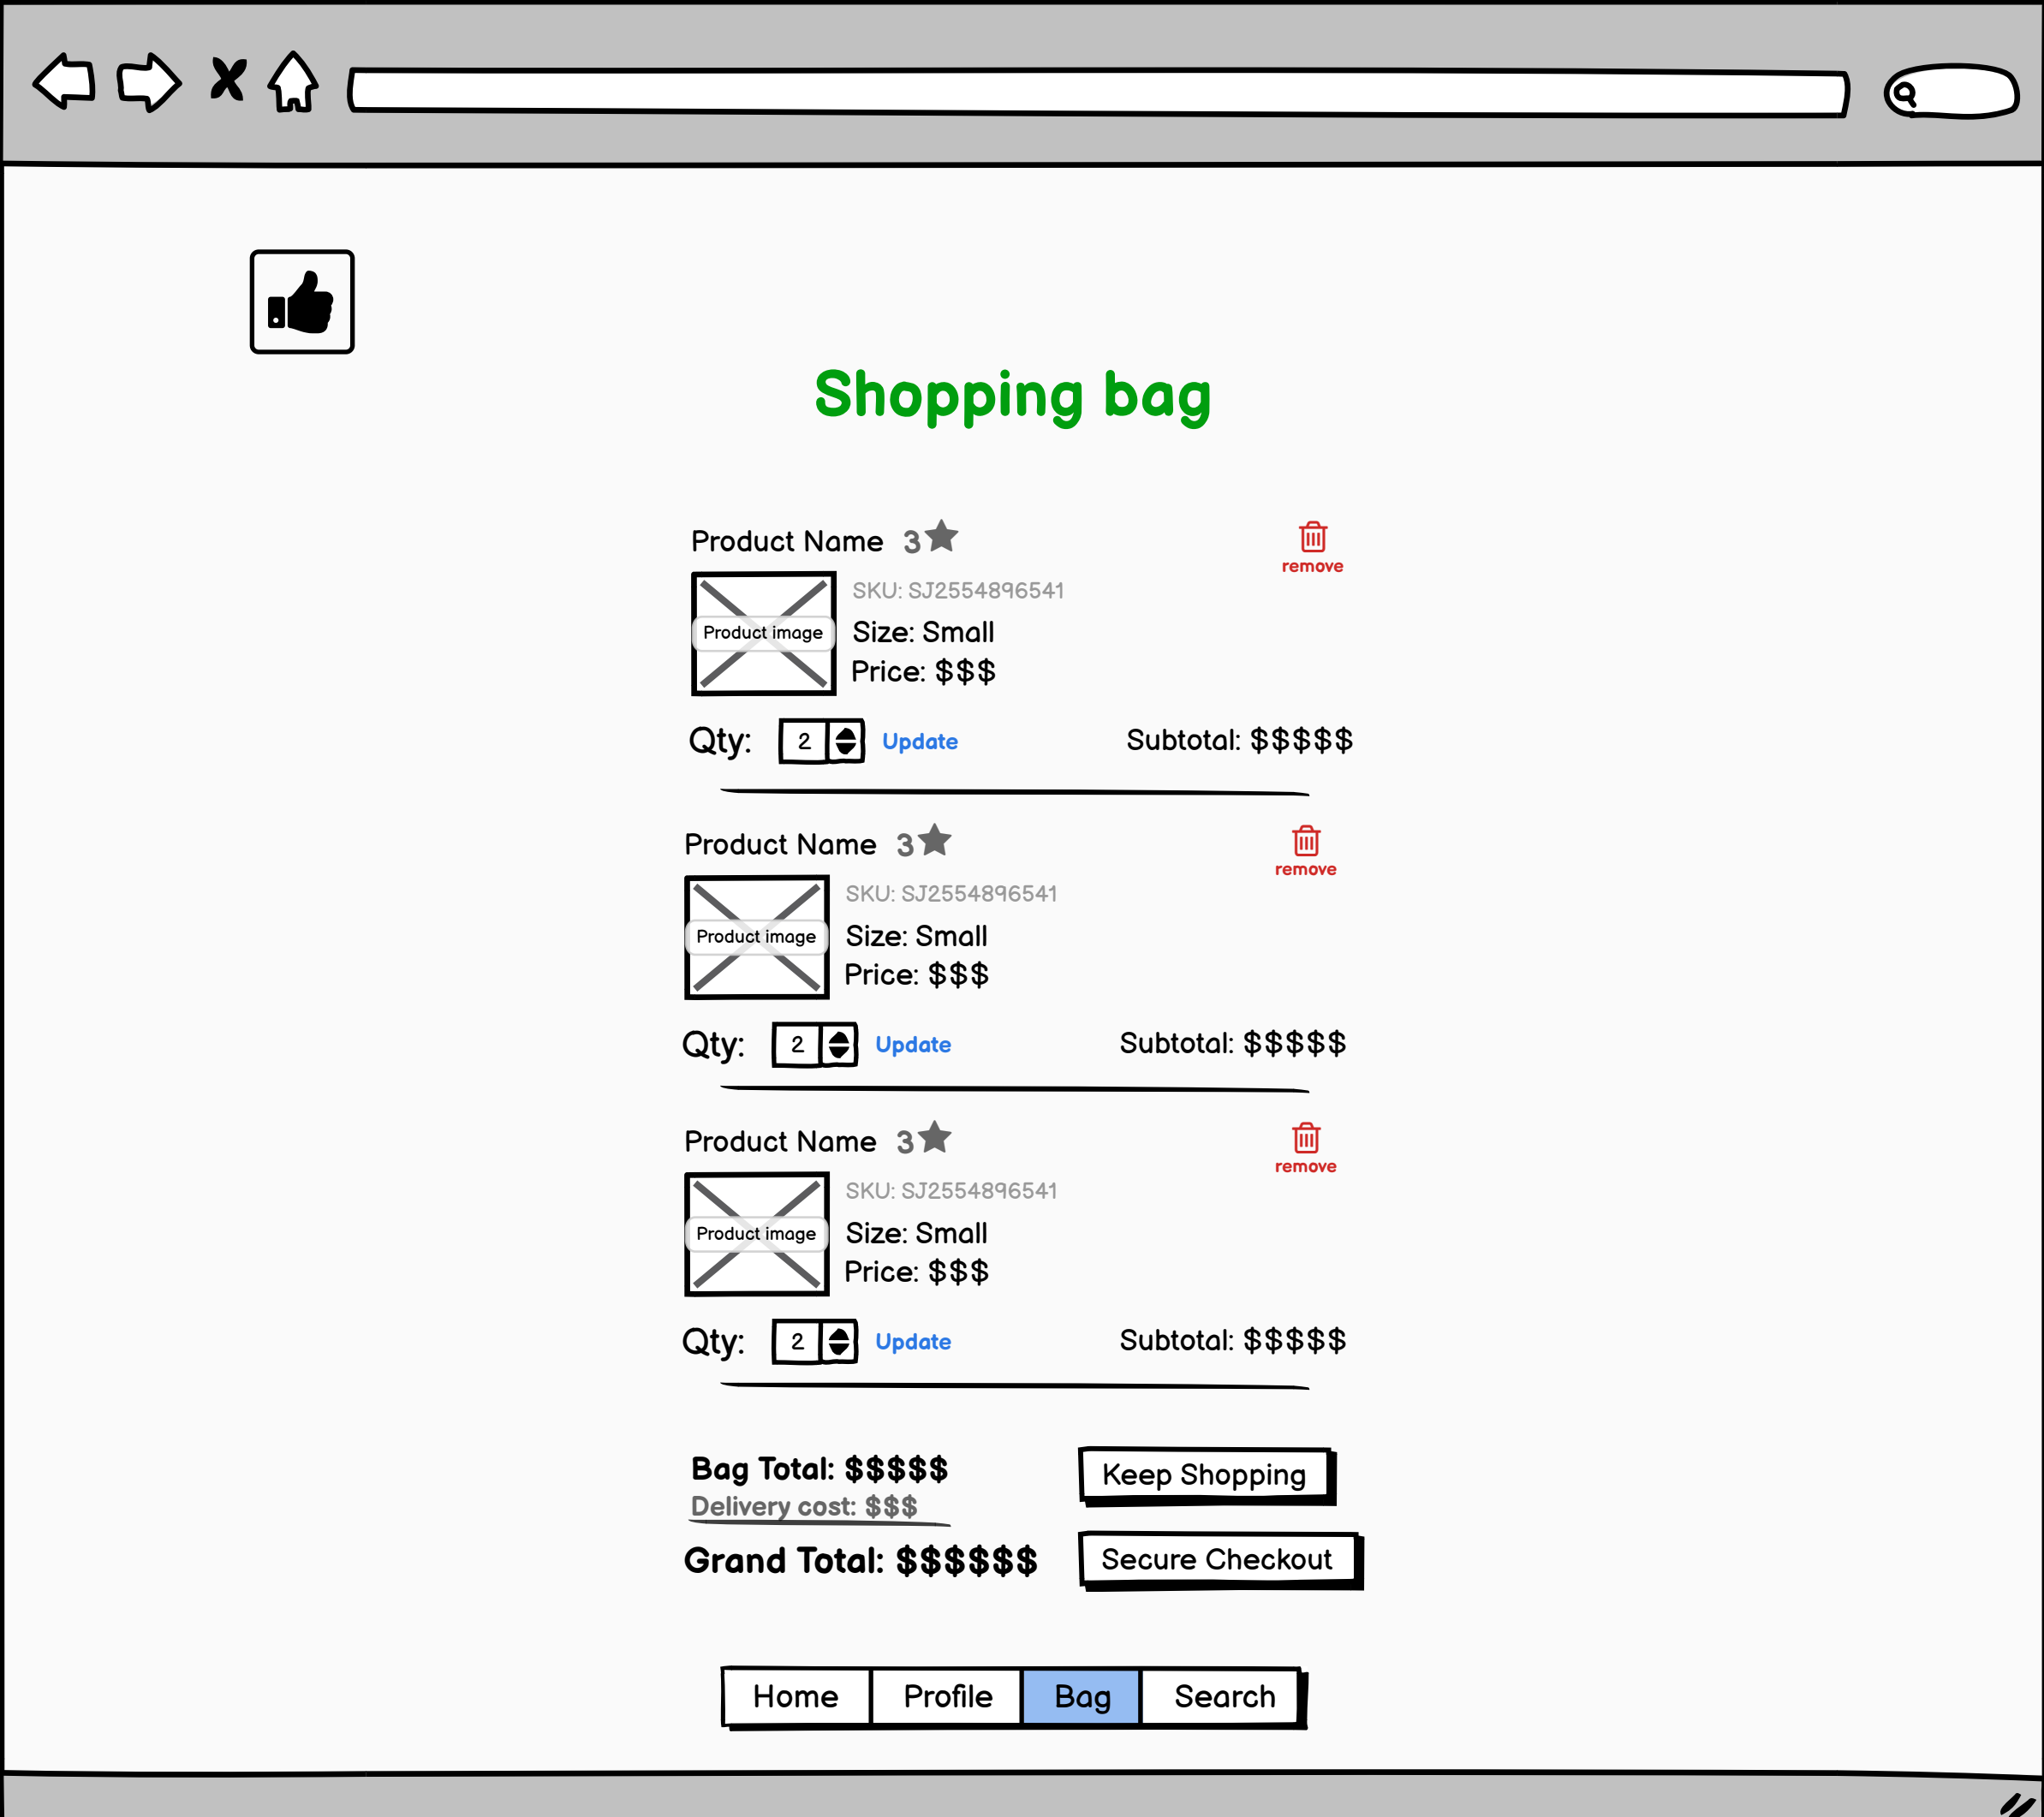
Shopping bag

Product Name 3

remove

Product image

SKU: SJ2554896541

Size: Small

Price: $$$

Qty: 2 Update

Subtotal: $$$$$

Product Name 3

remove

Product image

SKU: SJ2554896541

Size: Small

Price: $$$

Qty: 2 Update

Subtotal: $$$$$

Product Name 3

remove

Product image

SKU: SJ2554896541

Size: Small

Price: $$$

Qty: 2 Update

Subtotal: $$$$$

Bag Total: $$$$$

Delivery cost: $$$

Grand Total: $$$$$$

Keep Shopping

Secure Checkout

Home | Profile | Bag | Search